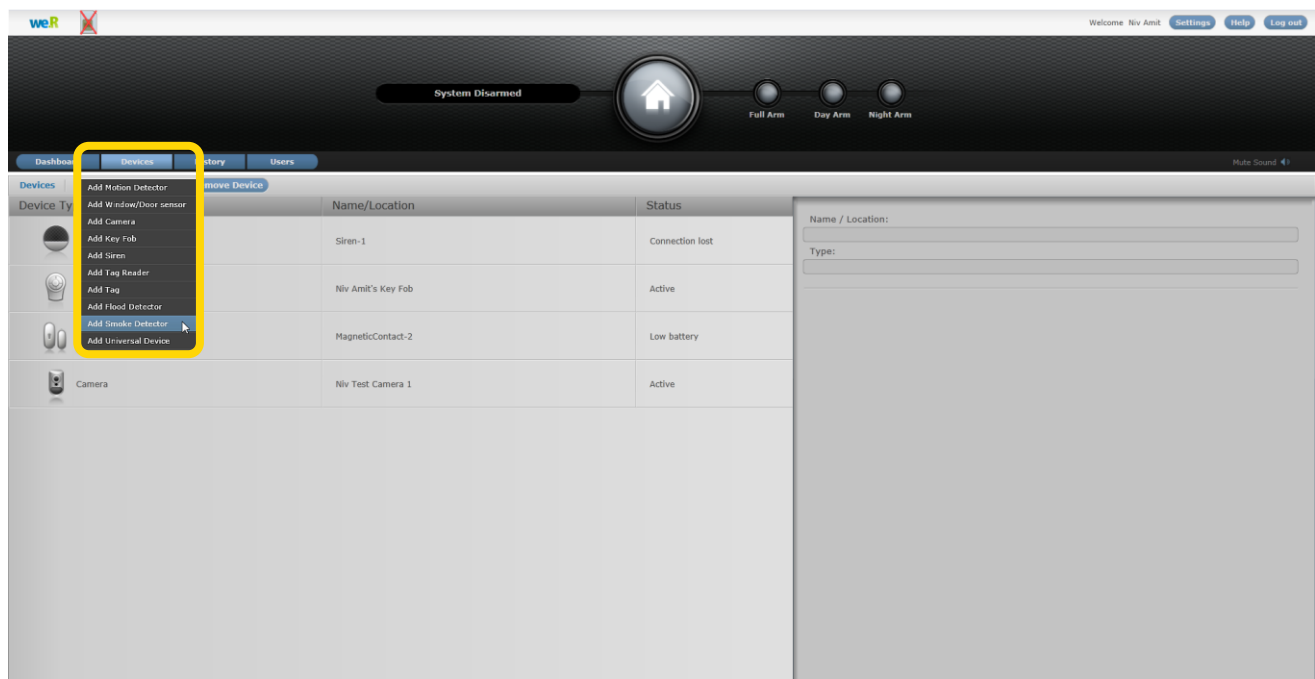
weR

Welcome Niv Amit Settings Help Log out

System Disarmed

Full Arm Day Arm Night Arm

Dashboa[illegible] Devices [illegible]istory Users

Mute Sound

Devices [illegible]move Device

Add Motion Detector
Add Window/Door sensor
Add Camera
Add Key Fob
Add Siren
Add Tag Reader
Add Tag
Add Flood Detector
Add Smoke Detector
Add Universal Device

| Device Ty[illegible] | Name/Location | Status |
|---|---|---|
| | Siren-1 | Connection lost |
| | Niv Amit's Key Fob | Active |
| | MagneticContact-2 | Low battery |
| Camera | Niv Test Camera 1 | Active |

Name / Location:

Type: